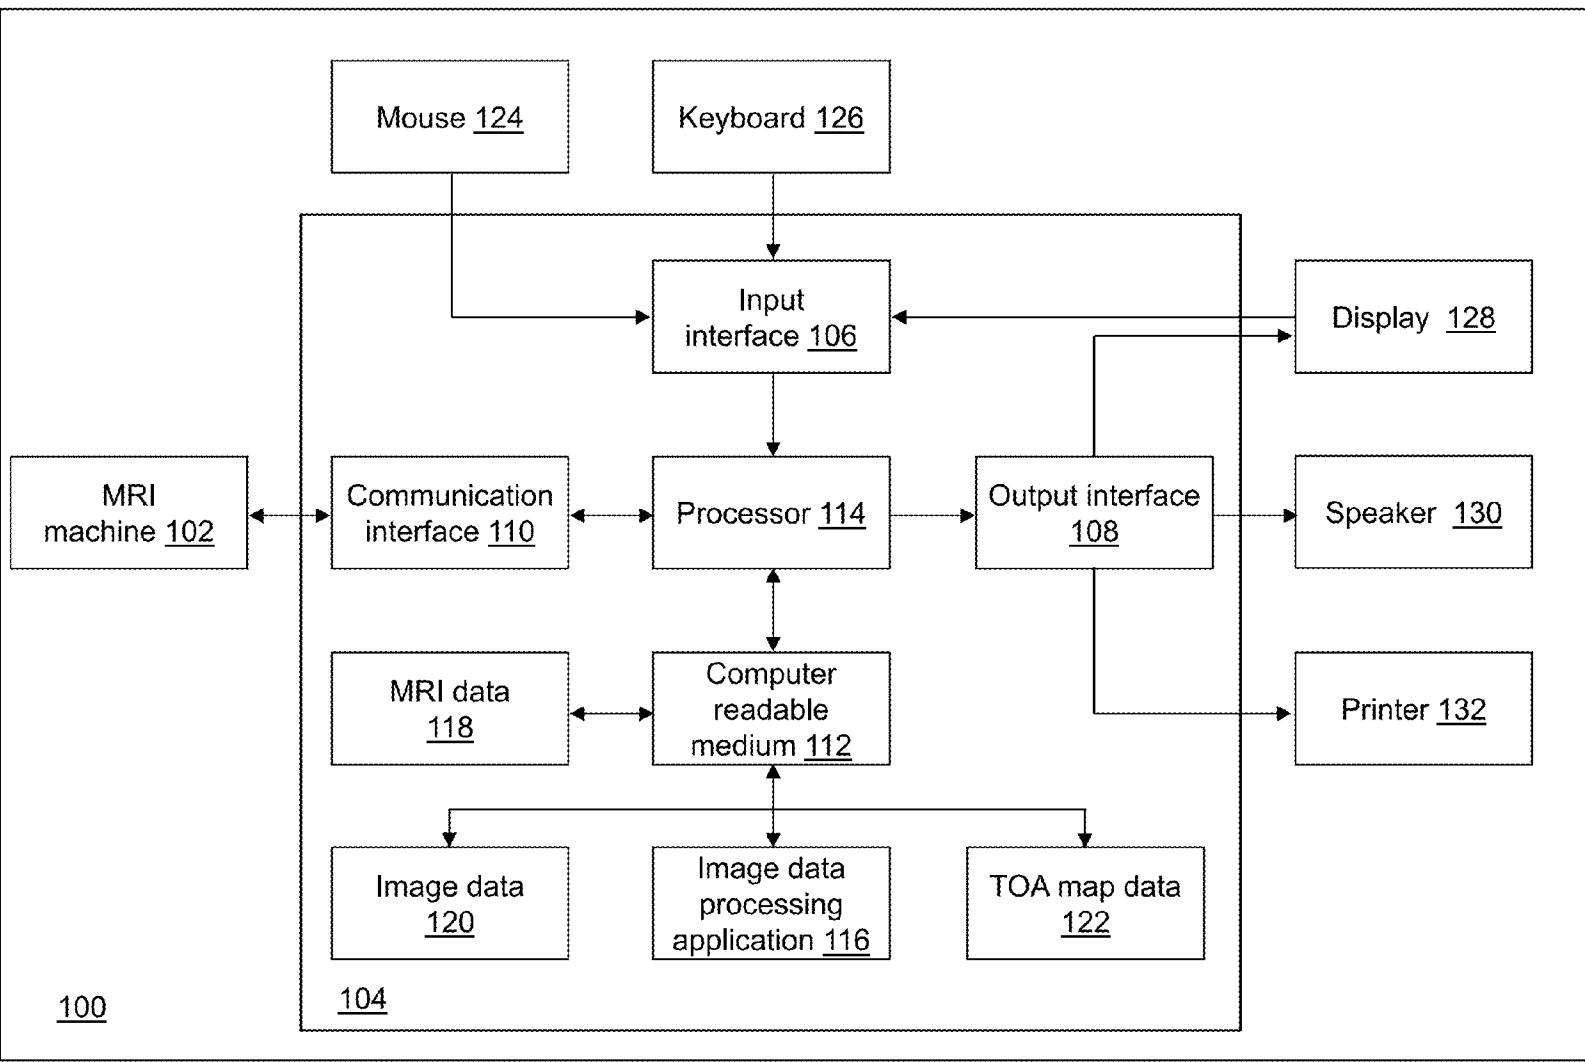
Mouse 124

Keyboard 126

Input interface 106

Display 128

MRI machine 102

Communication interface 110

Processor 114

Output interface 108

Speaker 130

MRI data 118

Computer readable medium 112

Printer 132

Image data 120

Image data processing application 116

TOA map data 122

100

104